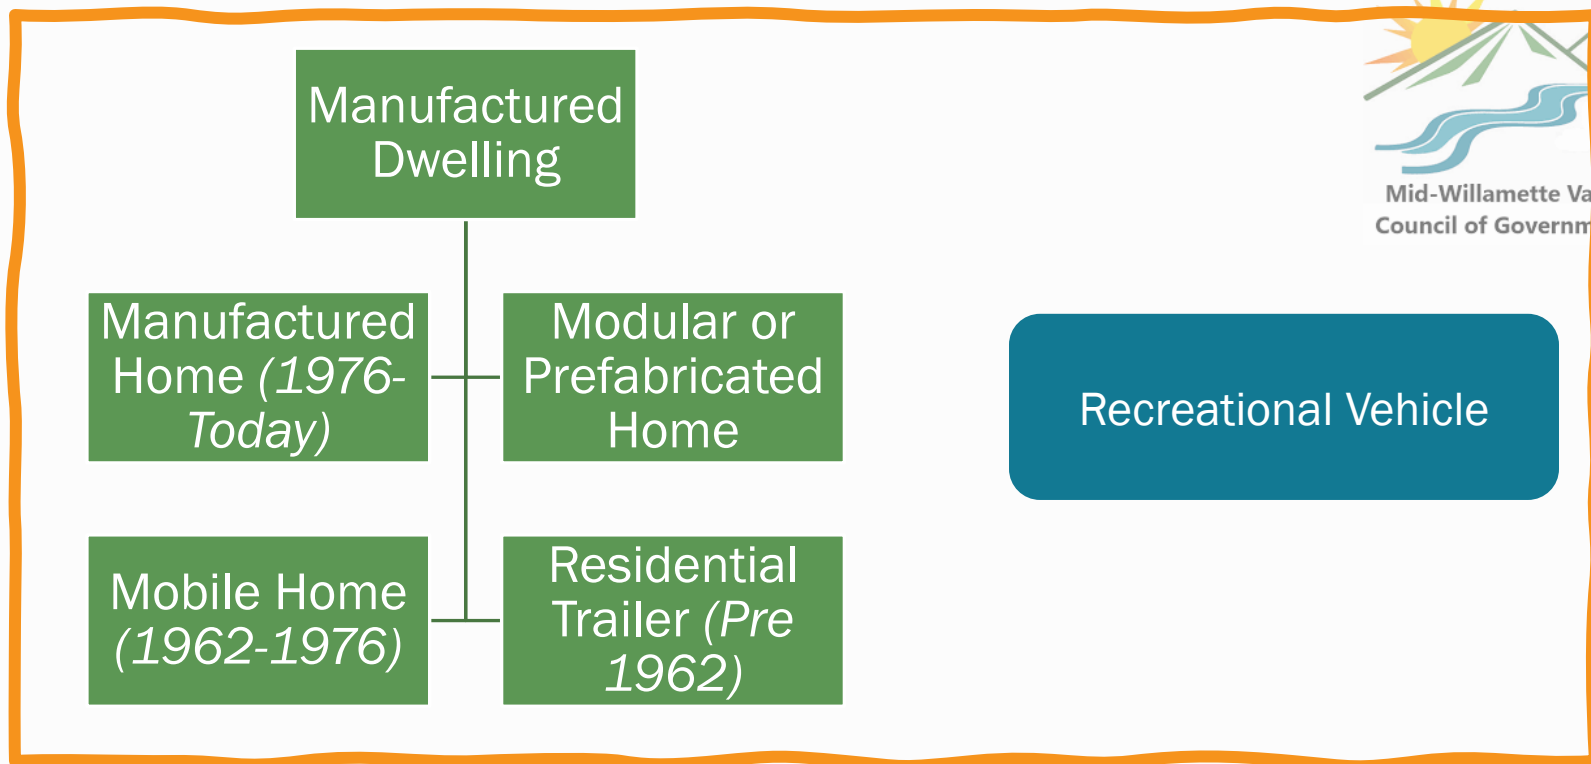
Manufactured Dwelling

Manufactured Home (1976-Today)

Modular or Prefabricated Home

Mobile Home (1962-1976)

Residential Trailer (Pre 1962)

Mid-Willamette Va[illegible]
Council of Governm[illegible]

Recreational Vehicle